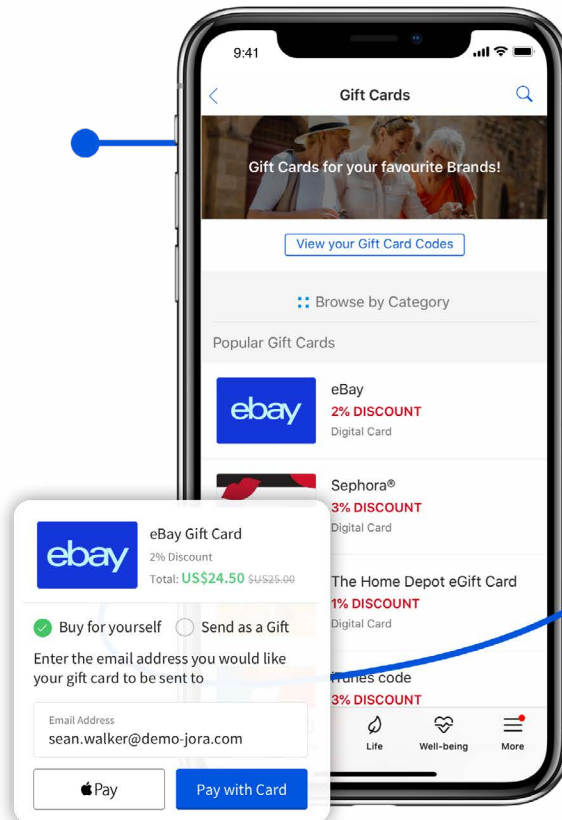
9:41

Gift Cards

Gift Cards for your favourite Brands!

View your Gift Card Codes

Browse by Category

Popular Gift Cards

ebay

eBay
2% DISCOUNT
Digital Card

Sephora®
3% DISCOUNT
Digital Card

The Home Depot eGift Card
1% DISCOUNT
Digital Card

iTunes code
3% DISCOUNT

Life Well-being More

ebay

eBay Gift Card
2% Discount
Total: US$24.50 ~~US$25.00~~

Buy for yourself Send as a Gift

Enter the email address you would like your gift card to be sent to

Email Address
sean.walker@demo-jora.com

Pay

Pay with Card